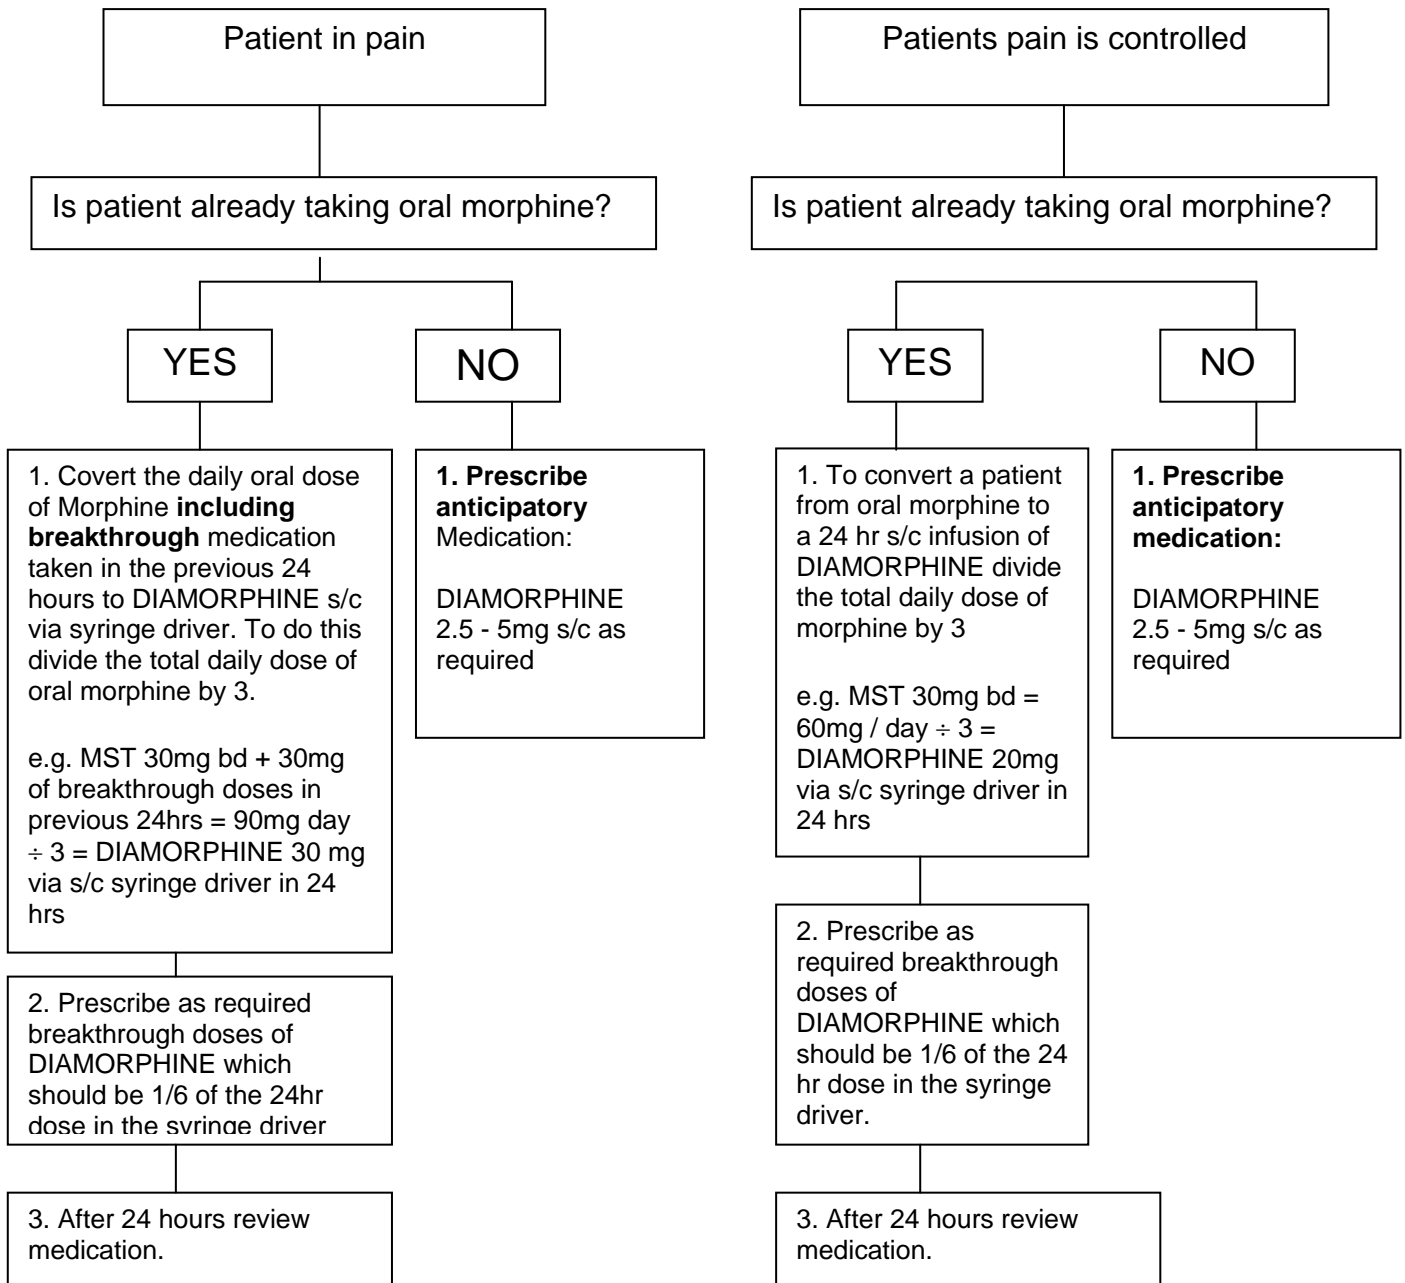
Patient in pain

Is patient already taking oral morphine?

YES

NO

1. Covert the daily oral dose of Morphine **including breakthrough** medication taken in the previous 24 hours to DIAMORPHINE s/c via syringe driver. To do this divide the total daily dose of oral morphine by 3.

e.g. MST 30mg bd + 30mg of breakthrough doses in previous 24hrs = 90mg day $\div$ 3 = DIAMORPHINE 30 mg via s/c syringe driver in 24 hrs

2. Prescribe as required breakthrough doses of DIAMORPHINE which should be 1/6 of the 24hr dose in the syringe driver

3. After 24 hours review medication.

**1. Prescribe anticipatory** Medication:

DIAMORPHINE 2.5 - 5mg s/c as required

Patients pain is controlled

Is patient already taking oral morphine?

YES

NO

1. To convert a patient from oral morphine to a 24 hr s/c infusion of DIAMORPHINE divide the total daily dose of morphine by 3

e.g. MST 30mg bd = 60mg / day $\div$ 3 = DIAMORPHINE 20mg via s/c syringe driver in 24 hrs

2. Prescribe as required breakthrough doses of DIAMORPHINE which should be 1/6 of the 24 hr dose in the syringe driver.

3. After 24 hours review medication.

**1. Prescribe anticipatory medication:**

DIAMORPHINE 2.5 - 5mg s/c as required